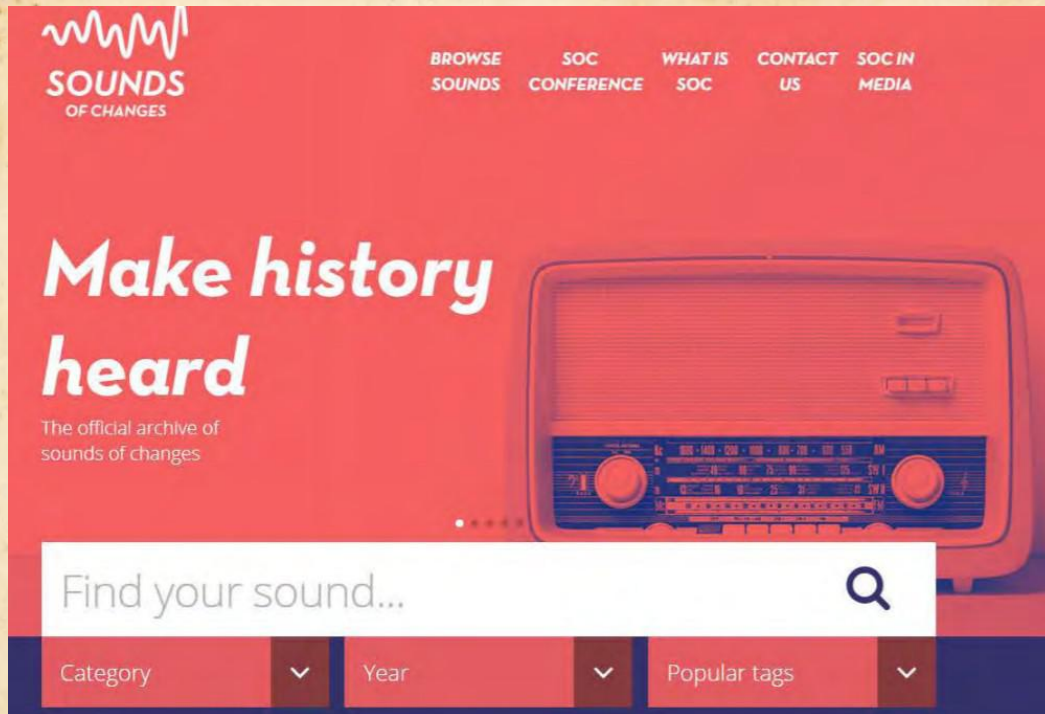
SOUNDS OF CHANGES

BROWSE SOUNDS

SOC CONFERENCE

WHAT IS SOC

CONTACT US

SOC IN MEDIA

Make history heard

The official archive of sounds of changes

Find your sound...

Category

Year

Popular tags